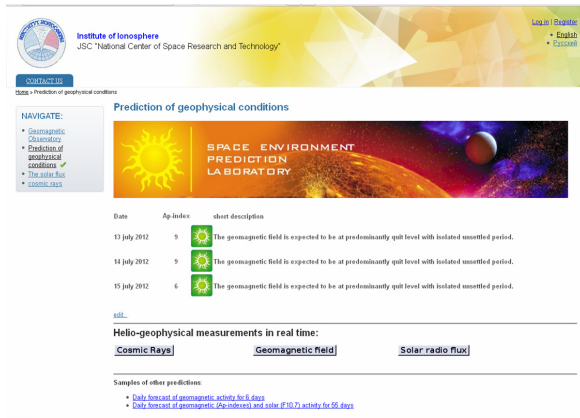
Institute of Ionosphere
JSC "National Center of Space Research and Technology"

Log in | Register

• English
• Русский

CONTACT US

Home » Prediction of geophysical conditions

NAVIGATE:

• Geomagnetic Observatory
• Prediction of geophysical conditions
• The solar flux
• cosmic rays

Prediction of geophysical conditions

SPACE ENVIRONMENT PREDICTION LABORATORY

| Date | Ap-index | | short description |
|---|---|---|---|
| 13 july 2012 | 9 | | The geomagnetic field is expected to be at predominantly quit level with isolated unsettled period. |
| 14 july 2012 | 9 | | The geomagnetic field is expected to be at predominantly quit level with isolated unsettled period. |
| 15 july 2012 | 6 | | The geomagnetic field is expected to be at predominantly quit level with isolated unsettled period. |

edit

Helio-geophysical measurements in real time:

Cosmic Rays | Geomagnetic field | Solar radio flux

Samples of other predictions:

• Daily forecast of geomagnetic activity for 6 days
• Daily forecast of geomagnetic (Ap-indexes) and solar (F10.7) activity for 55 days